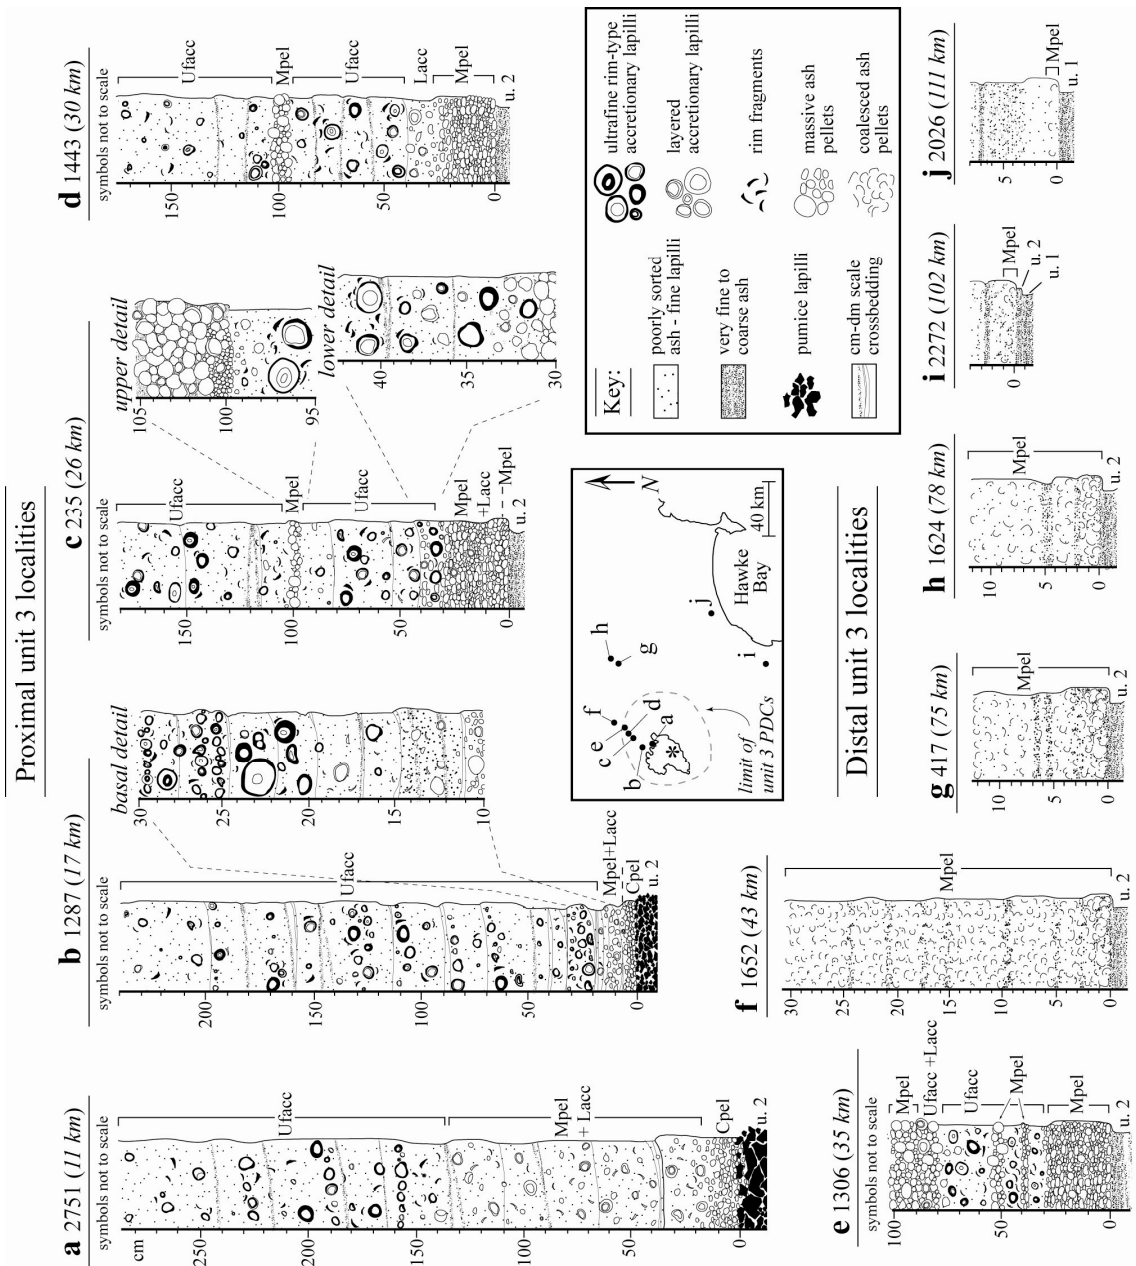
Proximal unit 3 localities

a 2751 (11 km)
symbols not to scale
cm
250
200
150
100
50
0
Ufacc
Mpel + Lacc
Cpel
u. 2

b 1287 (17 km)
symbols not to scale
200
150
100
50
0
Ufacc
Mpel+Lacc
Cpel
u. 2

basal detail
30
25
20
15
10

c 235 (26 km)
symbols not to scale
150
100
50
0
Ufacc
Mpel
Ufacc
Mpel +Lacc
Mpel
u. 2

upper detail
105
100
95

lower detail
40
35
30

d 1443 (30 km)
symbols not to scale
150
100
50
0
Ufacc
Mpel
Ufacc
Lacc
Mpel
u. 2

Key:
poorly sorted ash - fine lapilli
very fine to coarse ash
pumice lapilli
cm-dm scale crossbedding
ultrafine rim-type accretionary lapilli
layered accretionary lapilli
rim fragments
massive ash pellets
coalesced ash pellets

N
40 km
Hawke Bay
a b c d e f g h i j
limit of unit 3 PDCs

e 1306 (35 km)
symbols not to scale
100
50
0
Mpel
Ufacc +Lacc
Ufacc
Mpel
Mpel
u. 2

f 1652 (43 km)
30
25
20
15
10
5
0
Mpel
u. 2

Distal unit 3 localities

g 417 (75 km)
10
5
0
Mpel
u. 2

h 1624 (78 km)
10
5
0
Mpel
u. 2

i 2272 (102 km)
0
Mpel
u. 2
u. 1

j 2026 (111 km)
5
0
Mpel
u. 1